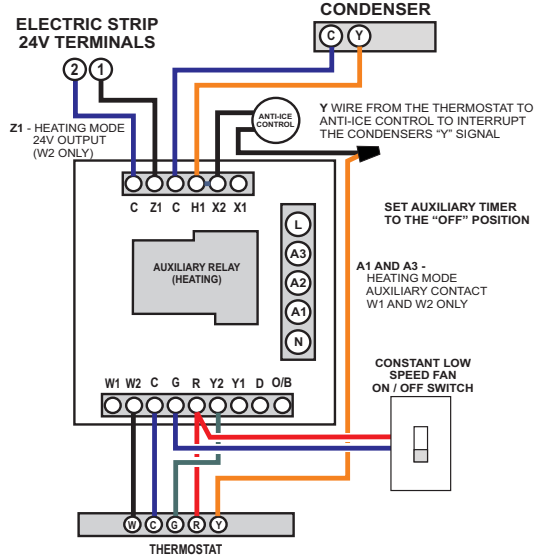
ELECTRIC STRIP 24V TERMINALS

CONDENSER

C Y

2 1

Z1 - HEATING MODE 24V OUTPUT (W2 ONLY)

ANTI-ICE CONTROL

Y WIRE FROM THE THERMOSTAT TO ANTI-ICE CONTROL TO INTERRUPT THE CONDENSERS "Y" SIGNAL

C Z1 C H1 X2 X1

SET AUXILIARY TIMER TO THE "OFF" POSITION

L
A3
A2
A1
N

AUXILIARY RELAY (HEATING)

A1 AND A3 - HEATING MODE AUXILIARY CONTACT W1 AND W2 ONLY

CONSTANT LOW SPEED FAN ON / OFF SWITCH

W1 W2 C G R Y2 Y1 D O/B

W C G R Y

THERMOSTAT